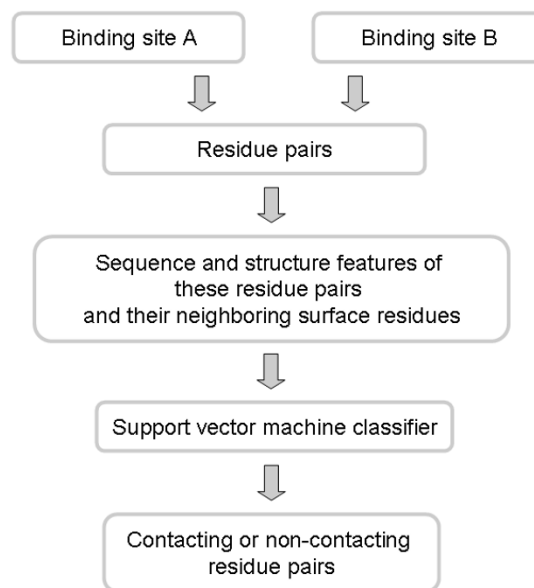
Binding site A

Binding site B

Residue pairs

Sequence and structure features of these residue pairs and their neighboring surface residues

Support vector machine classifier

Contacting or non-contacting residue pairs